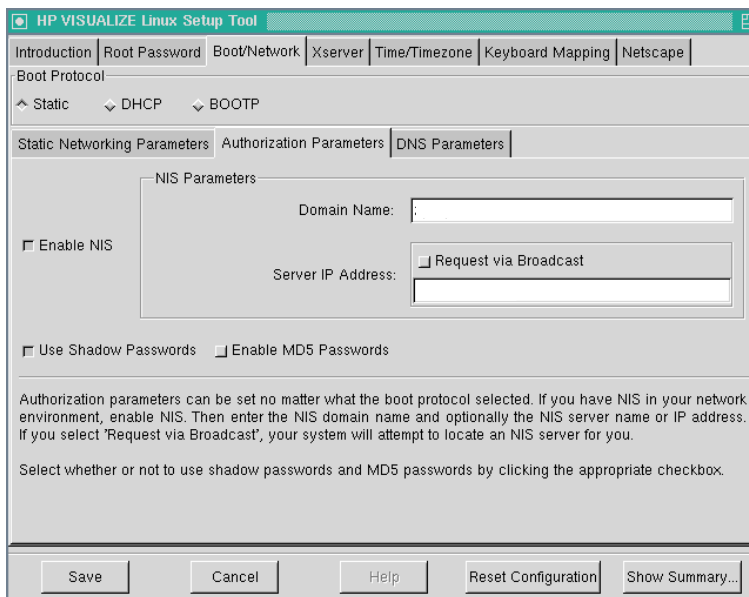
HP VISUALIZE Linux Setup Tool

Introduction | Root Password | Boot/Network | Xserver | Time/Timezone | Keyboard Mapping | Netscape

Boot Protocol

Static DHCP BOOTP

Static Networking Parameters | Authorization Parameters | DNS Parameters

NIS Parameters

Domain Name:

Enable NIS

Request via Broadcast

Server IP Address:

Use Shadow Passwords Enable MD5 Passwords

Authorization parameters can be set no matter what the boot protocol selected. If you have NIS in your network environment, enable NIS. Then enter the NIS domain name and optionally the NIS server name or IP address. If you select 'Request via Broadcast', your system will attempt to locate an NIS server for you.

Select whether or not to use shadow passwords and MD5 passwords by clicking the appropriate checkbox.

Save Cancel Help Reset Configuration Show Summary...